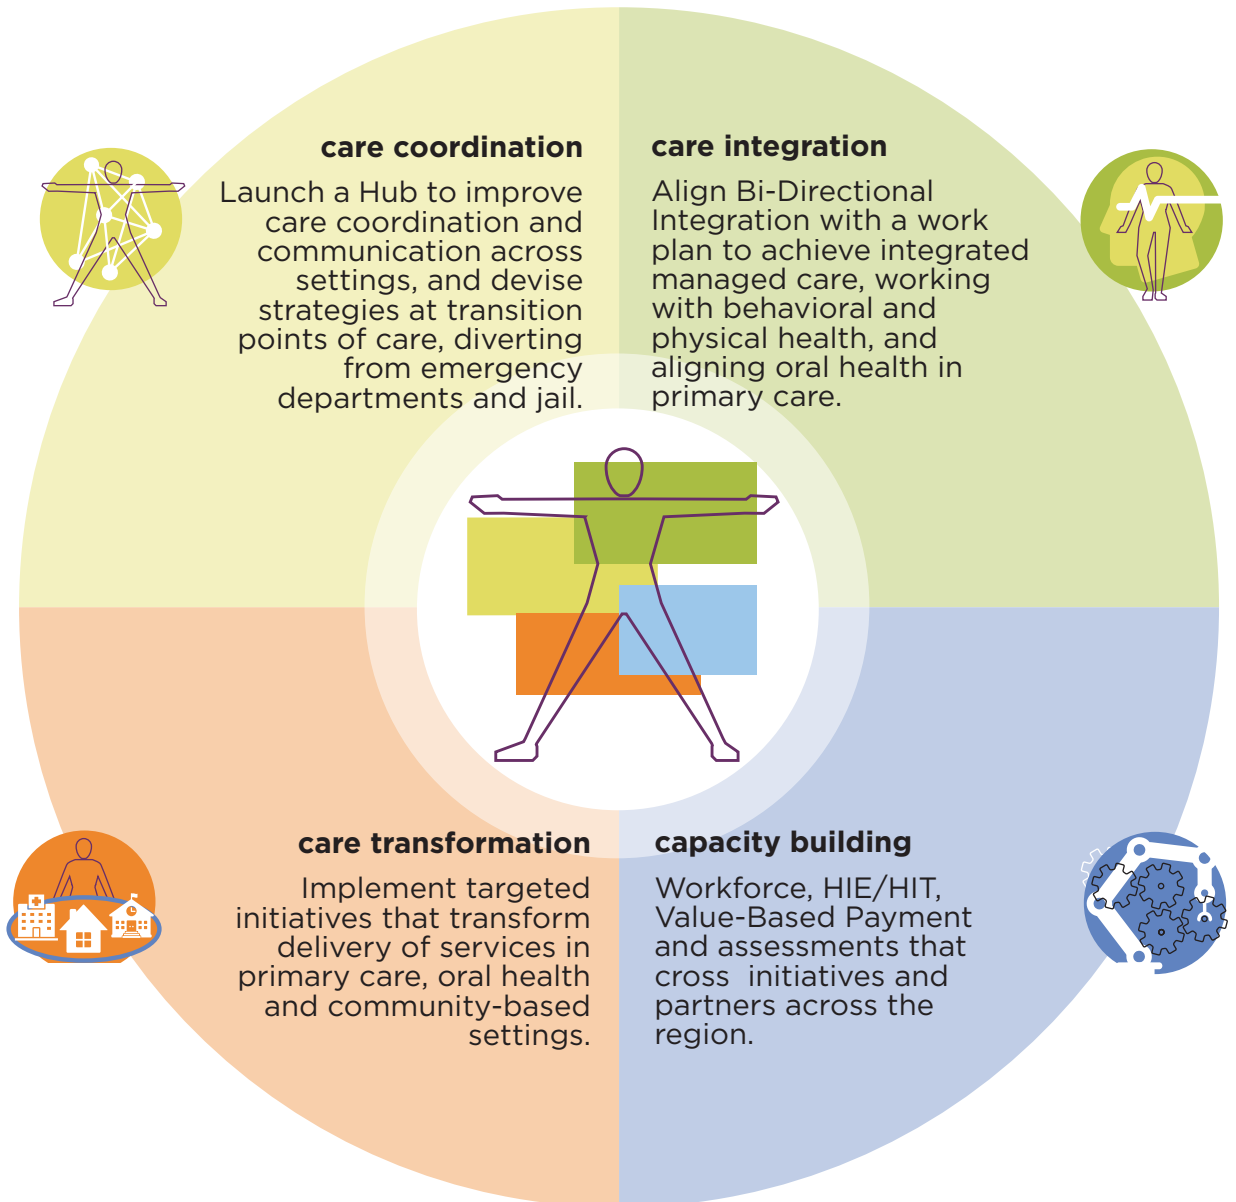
care coordination

Launch a Hub to improve care coordination and communication across settings, and devise strategies at transition points of care, diverting from emergency departments and jail.

care integration

Align Bi-Directional Integration with a work plan to achieve integrated managed care, working with behavioral and physical health, and aligning oral health in primary care.

care transformation

Implement targeted initiatives that transform delivery of services in primary care, oral health and community-based settings.

capacity building

Workforce, HIE/HIT, Value-Based Payment and assessments that cross initiatives and partners across the region.